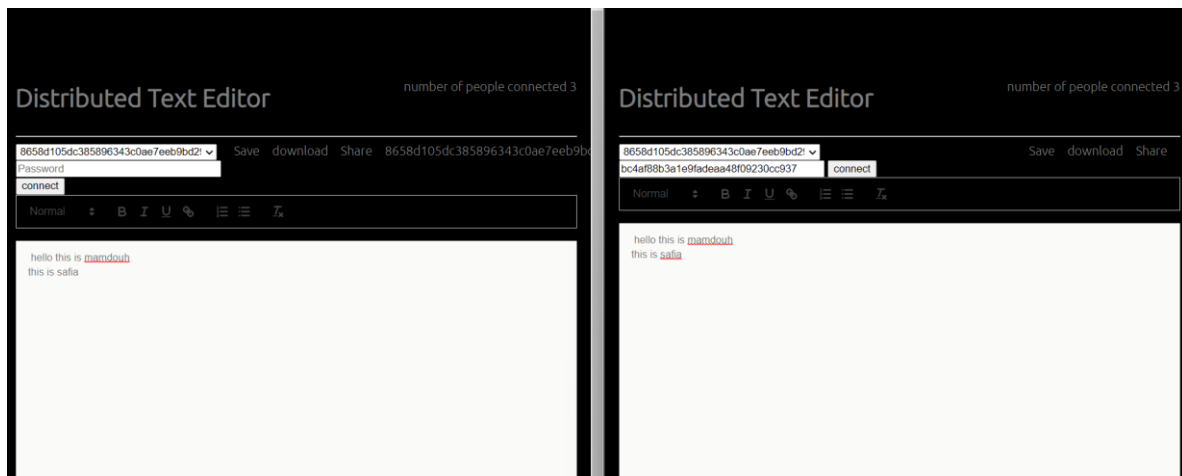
Distributed Text Editor

number of people connected 3

8658d105dc385896343c0ae7eeb9bd2

Save download Share 8658d105dc385896343c0ae7eeb9b

Password

connect

Normal B I U

hello this is mamdouh
this is safia

Distributed Text Editor

number of people connected 3

8658d105dc385896343c0ae7eeb9bd2

Save download Share

bc4af88b3a1e9fadeaa48f09230cc937

connect

Normal B I U

hello this is mamdouh
this is safia